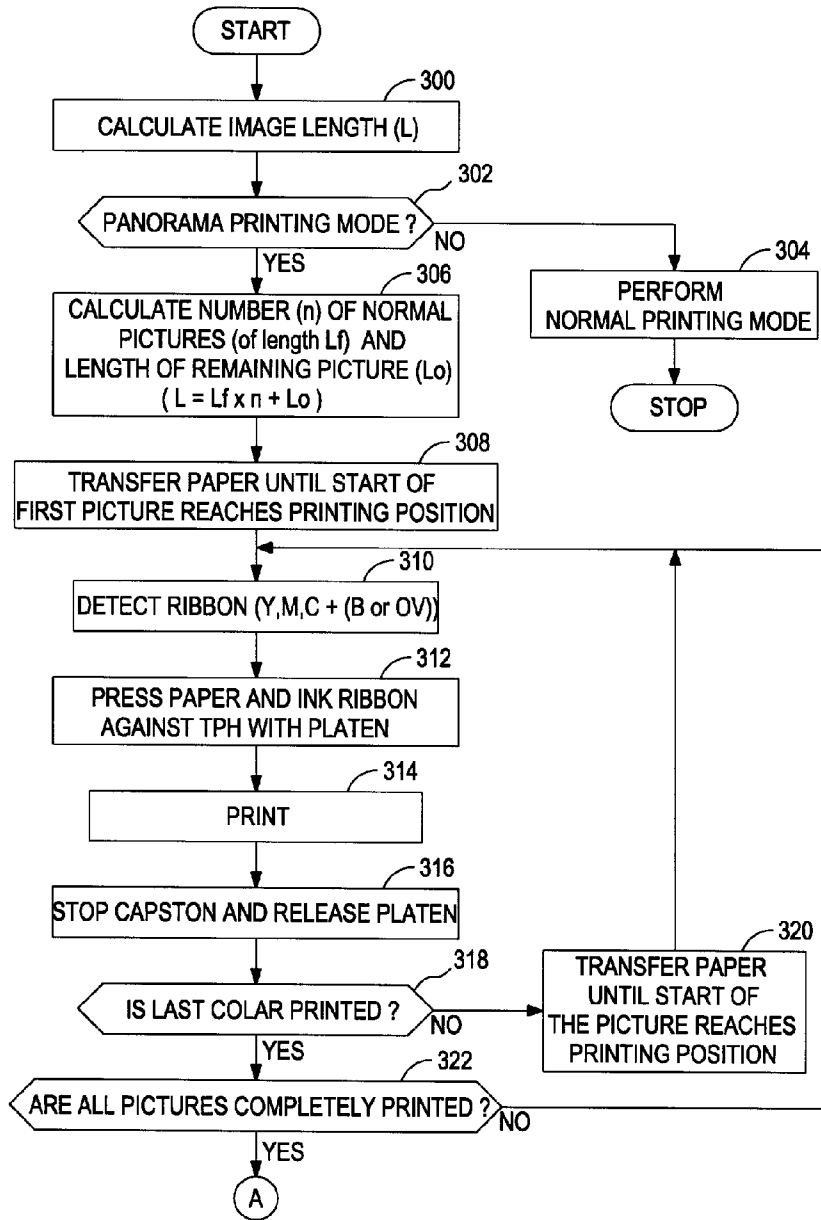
START

300

CALCULATE IMAGE LENGTH (L)

302

PANORAMA PRINTING MODE ?

NO

304

PERFORM NORMAL PRINTING MODE

STOP

YES

306

CALCULATE NUMBER (n) OF NORMAL PICTURES (of length Lf) AND LENGTH OF REMAINING PICTURE (Lo) ( L = Lf x n + Lo )

308

TRANSFER PAPER UNTIL START OF FIRST PICTURE REACHES PRINTING POSITION

310

DETECT RIBBON (Y,M,C + (B or OV))

312

PRESS PAPER AND INK RIBBON AGAINST TPH WITH PLATEN

314

PRINT

316

STOP CAPSTON AND RELEASE PLATEN

318

IS LAST COLAR PRINTED ?

NO

320

TRANSFER PAPER UNTIL START OF THE PICTURE REACHES PRINTING POSITION

YES

322

ARE ALL PICTURES COMPLETELY PRINTED ?

NO

YES

A